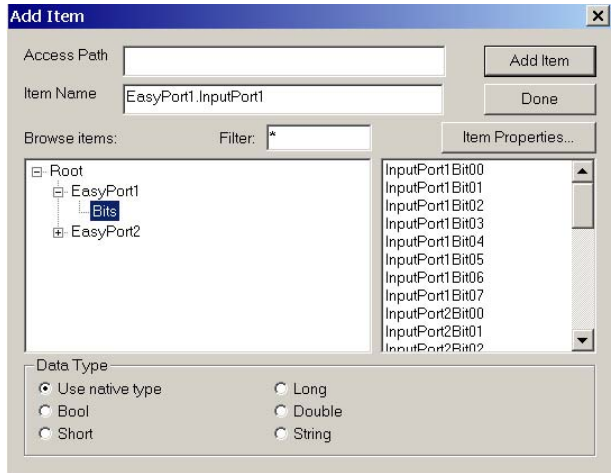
Add Item

×

Access Path

Add Item

Item Name

EasyPort1.InputPort1

Done

Browse items:

Filter:

*

Item Properties...

Root
EasyPort1
Bits
EasyPort2

InputPort1Bit00
InputPort1Bit01
InputPort1Bit02
InputPort1Bit03
InputPort1Bit04
InputPort1Bit05
InputPort1Bit06
InputPort1Bit07
InputPort2Bit00
InputPort2Bit01
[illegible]

Data Type

Use native type
Bool
Short

Long
Double
String